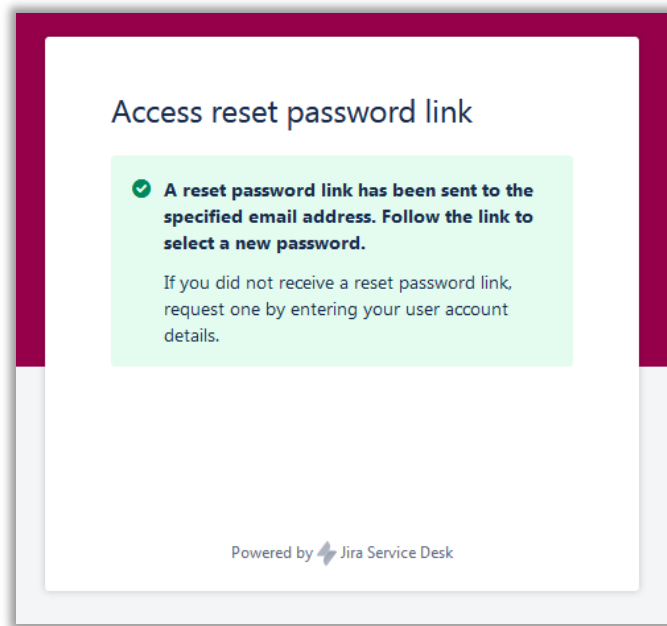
Access reset password link

A reset password link has been sent to the specified email address. Follow the link to select a new password.

If you did not receive a reset password link, request one by entering your user account details.

Powered by Jira Service Desk